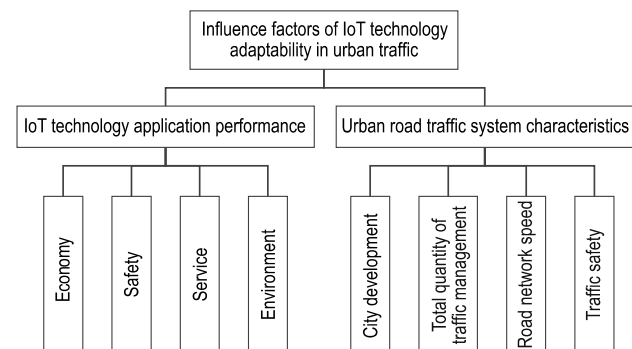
Influence factors of IoT technology adaptability in urban traffic

IoT technology application performance

Urban road traffic system characteristics

Economy

Safety

Service

Environment

City development

Total quantity of traffic management

Road network speed

Traffic safety